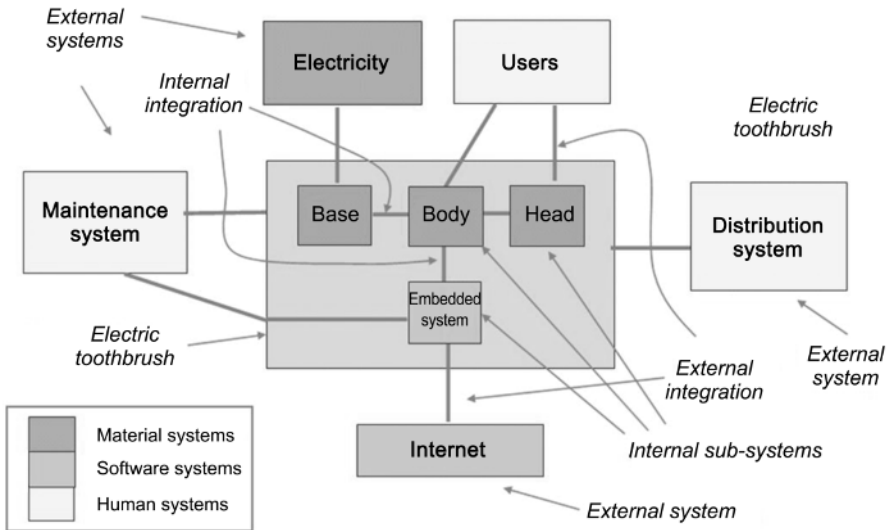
External systems

Electricity

Users

Internal integration

Electric toothbrush

Maintenance system

Base

Body

Head

Distribution system

Embedded system

Electric toothbrush

External integration

External system

Material systems

Software systems

Human systems

Internet

Internal sub-systems

External system